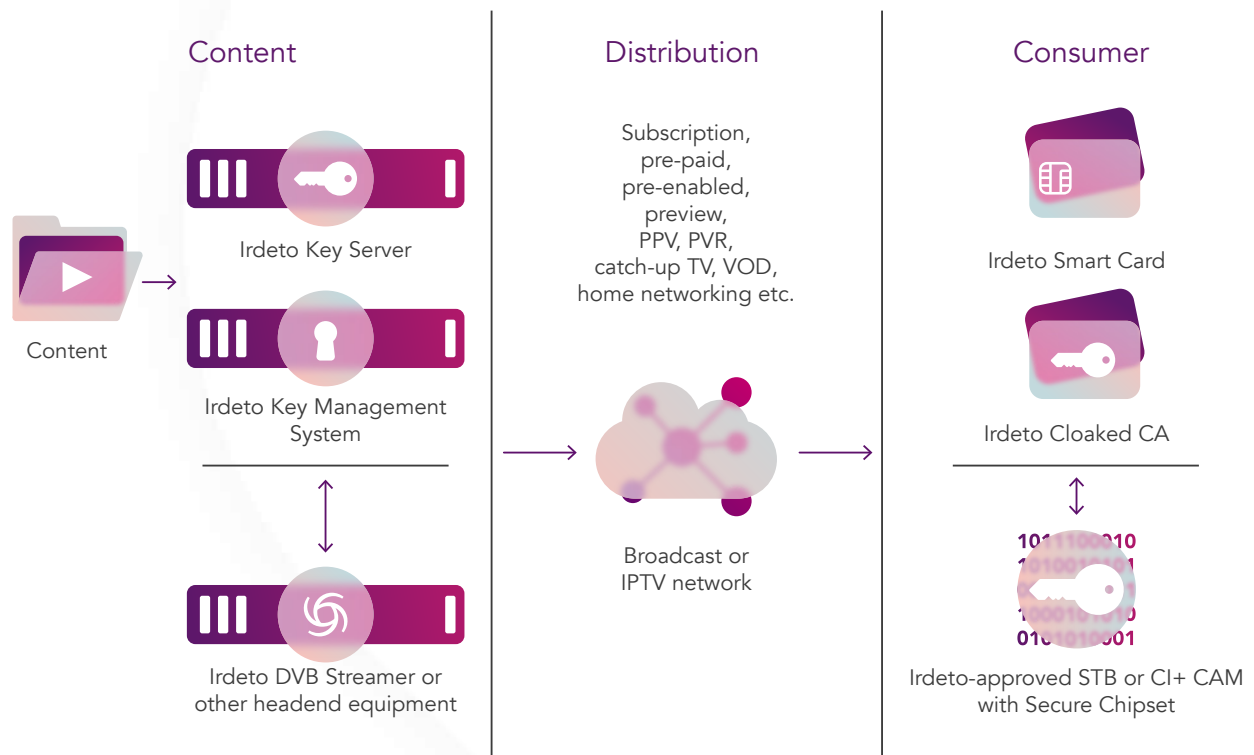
Content

Content

Irdeto Key Server

Irdeto Key Management System

Irdeto DVB Streamer or other headend equipment

Distribution

Subscription, pre-paid, pre-enabled, preview, PPV, PVR, catch-up TV, VOD, home networking etc.

Broadcast or IPTV network

Consumer

Irdeto Smart Card

Irdeto Cloaked CA

101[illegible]0010
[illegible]
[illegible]
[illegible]
0101010001

Irdeto-approved STB or CI+ CAM with Secure Chipset